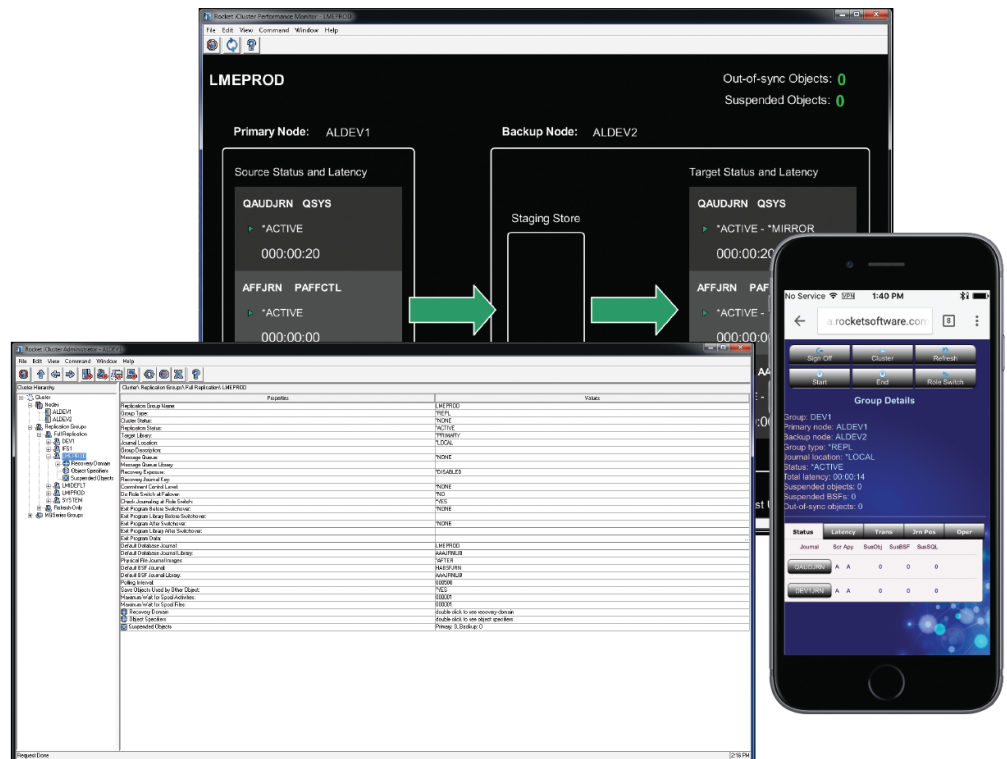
Rocket iCluster Performance Monitor - LMEPROD

File Edit View Command Window Help

LMEPROD

Out-of-sync Objects: 0

Suspended Objects: 0

Primary Node: ALDEV1

Backup Node: ALDEV2

Source Status and Latency

QAUDJRN QSYS

*ACTIVE

000:00:20

AFFJRN PAFFCTL

*ACTIVE

000:00:00

Staging Store

Target Status and Latency

QAUDJRN QSYS

*ACTIVE - *MIRROR

000:00:20

AFFJRN PAFF

*ACTIVE -

Rocket iCluster Administrator - ALDEV1

File Edit View Command Window Help

Cluster Hierarchy

Cluster\ Replication Groups\ Full Replication\ LMEPROD

Cluster
Nodes
ALDEV1
ALDEV2
Replication Groups
Full Replication
DEV1
IFS1
LMEPROD
Recovery Domain
Object Specifiers
Suspended Objects
LMEDEFLT
LMEPROD
SYSTEM
Refresh Only
MQSeries Groups

| Properties | Values |
|---|---|
| Replication Group Name | LMEPROD |
| Group Type | *REPL |
| Cluster Status | *NONE |
| Replication Status | *ACTIVE |
| Target Library | *PRIMARY |
| Journal Location | *LOCAL |
| Group Description | |
| Message Queue | *NONE |
| Message Queue Library | |
| Recovery Exposure | *DISABLED |
| Recovery Journal Key | |
| Commitment Control Level | *NONE |
| Do Role Switch at Failover | *NO |
| Check Journaling at Role Switch | *YES |
| Exit Program Before Switchover | *NONE |
| Exit Program Library Before Switchover | |
| Exit Program After Switchover | *NONE |
| Exit Program Library After Switchover | |
| Exit Program Data | |
| Default Database Journal | LMEPROD |
| Default Database Journal Library | AAAJRNLIB |
| Physical File Journal Images | *AFTER |
| Default BSF Journal | HABSFJRN |
| Default BSF Journal Library | AAAJRNLIB |
| Polling Interval | 000500 |
| Save Objects Used by Other Object | *YES |
| Maximum Wait for Spool Activities | 000001 |
| Maximum Wait for Spool Files | 000001 |
| Recovery Domain | double click to see recovery domain |
| Object Specifiers | double click to see object specifiers |
| Suspended Objects | Primary: 0, Backup: 0 |

Request Done

2:16 PM

No Service 1:40 PM

a.rocketsoftware.com

Sign Off Cluster Refresh
Start End Role Switch

Group Details

Group: DEV1
Primary node: ALDEV1
Backup node: ALDEV2
Group type: *REPL
Journal location: *LOCAL
Status: *ACTIVE
Total latency: 00:00:14
Suspended objects: 0
Suspended BSFs: 0
Out-of-sync objects: 0

Status Latency Trans Jrn Pos Oper

| Journal | Scr | Apy | SusObj | SusBSF | SusSQL |
|---|---|---|---|---|---|
| QAUDJRN | A | A | 0 | 0 | 0 |
| DEVJRN | A | A | 0 | 0 | 0 |